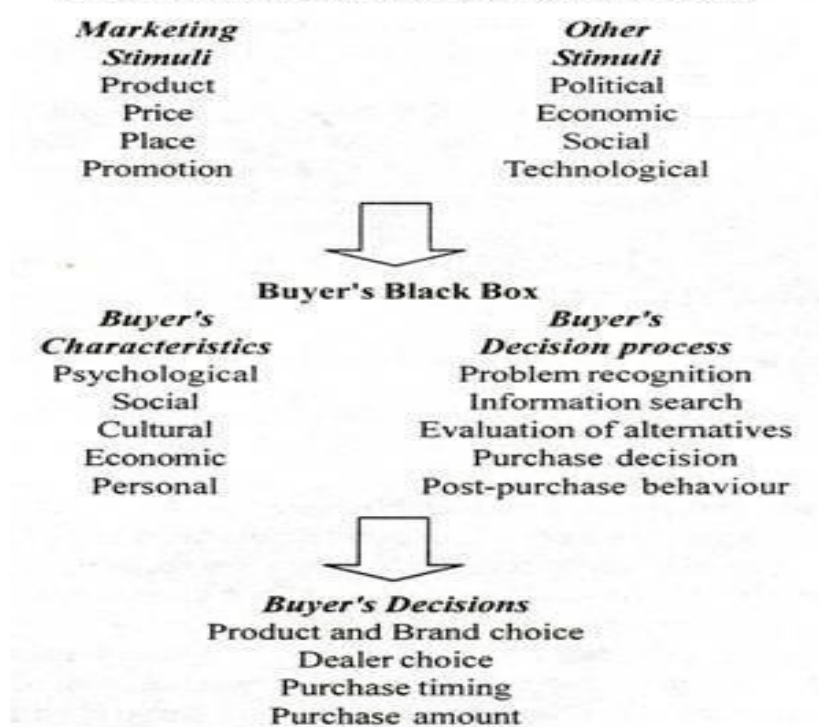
*Marketing Stimuli*
Product
Price
Place
Promotion

*Other Stimuli*
Political
Economic
Social
Technological

**Buyer's Black Box**

*Buyer's Characteristics*
Psychological
Social
Cultural
Economic
Personal

*Buyer's Decision process*
Problem recognition
Information search
Evaluation of alternatives
Purchase decision
Post-purchase behaviour

*Buyer's Decisions*
Product and Brand choice
Dealer choice
Purchase timing
Purchase amount